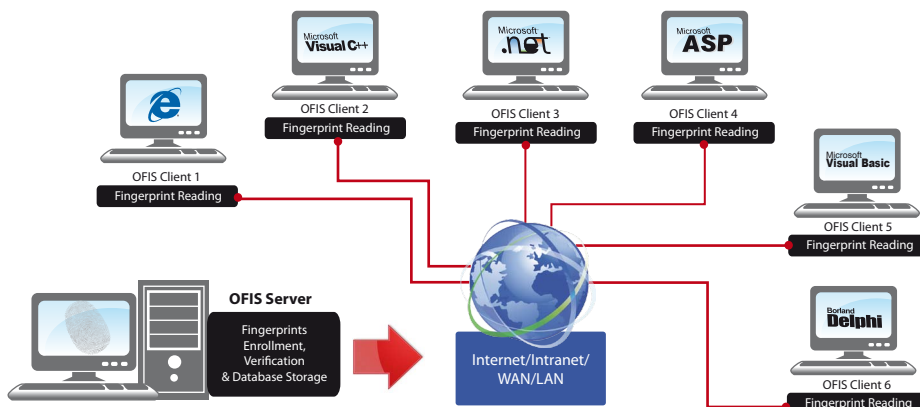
Microsoft Visual C++
OFIS Client 2
Fingerprint Reading

Microsoft .net
OFIS Client 3
Fingerprint Reading

Microsoft ASP
OFIS Client 4
Fingerprint Reading

OFIS Client 1
Fingerprint Reading

Microsoft Visual Basic
OFIS Client 5
Fingerprint Reading

OFIS Server
Fingerprints Enrollment, Verification & Database Storage

Internet/Intranet/ WAN/LAN

Borland Delphi
OFIS Client 6
Fingerprint Reading